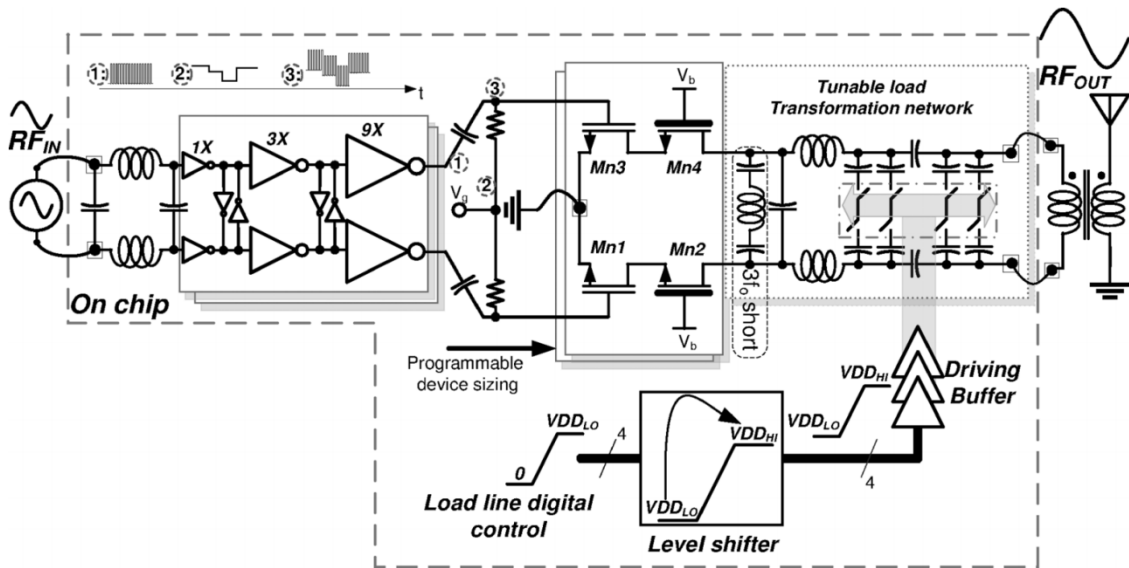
1
2
3
t
$RF_{IN}$
1X
3X
9X
3
1
2
$V_g$
Mn3
Mn4
Mn1
Mn2
$V_b$
$V_b$
$3f_o$ short
Tunable load
Transformation network
$RF_{OUT}$
On chip
Programmable device sizing
$VDD_{HI}$
$VDD_{LO}$
Driving Buffer
$VDD_{LO}$
4
0
$VDD_{HI}$
$VDD_{LO}$
4
Load line digital control
Level shifter